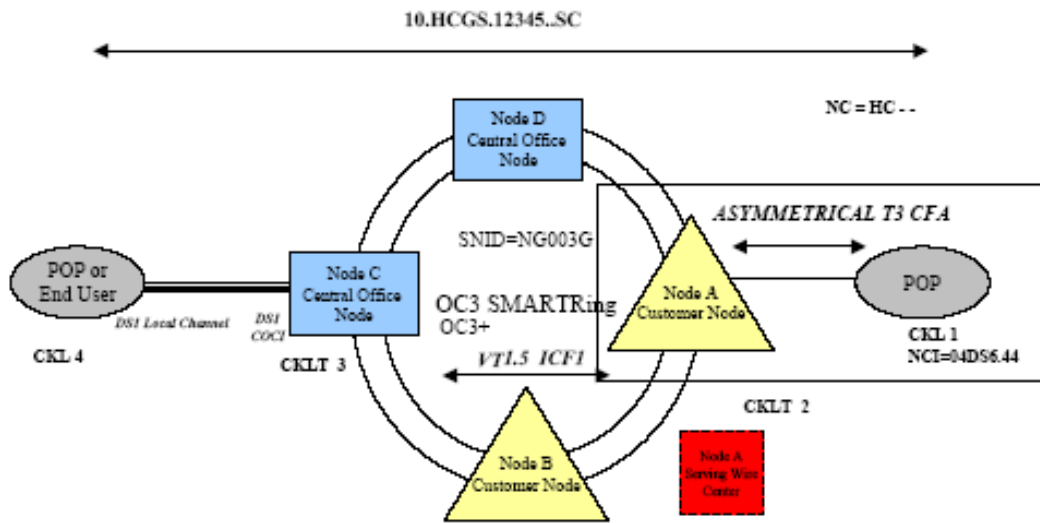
10.HCGS.12345..SC

NC = HC - -

Node D Central Office Node

ASYMMETRICAL T3 CFA

SNID=NG003G

POP or End User

Node C Central Office Node

OC3 SMARTRing OC3+

Node A Customer Node

POP

DS1 Local Channel

DS1 COCI

CKL 4

CKLT 3

CKL 1 NCI=04DS6.44

VT1.5 ICF1

CKLT 2

Node B Customer Node

Node A Serving Wire Center